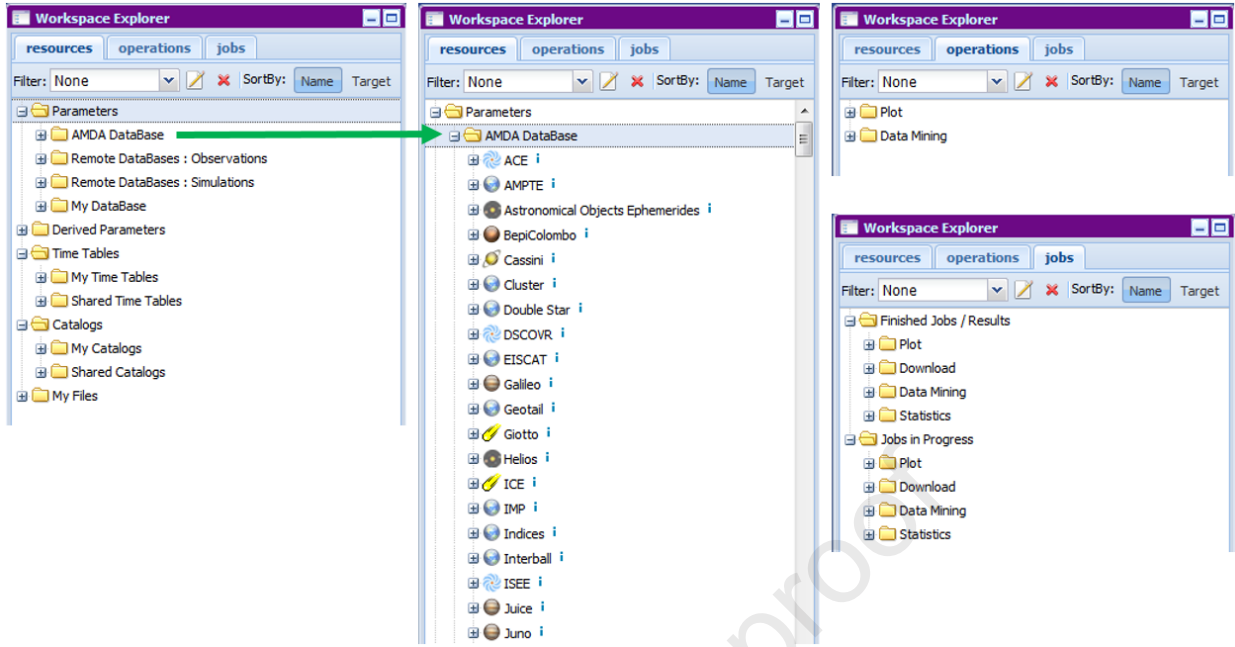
Workspace Explorer

resources | operations | jobs

Filter: None SortBy: Name Target

Parameters
AMDA DataBase
Remote DataBases : Observations
Remote DataBases : Simulations
My DataBase
Derived Parameters
Time Tables
My Time Tables
Shared Time Tables
Catalogs
My Catalogs
Shared Catalogs
My Files

Workspace Explorer

resources | operations | jobs

Filter: None SortBy: Name Target

Parameters
AMDA DataBase
ACE i
AMPTE i
Astronomical Objects Ephemerides i
BepiColombo i
Cassini i
Cluster i
Double Star i
DSCOVR i
EISCAT i
Galileo i
Geotail i
Giotto i
Helios i
ICE i
IMP i
Indices i
Interball i
ISEE i
Juice i
Juno i

Workspace Explorer

resources | operations | jobs

Filter: None SortBy: Name Target

Plot
Data Mining

Workspace Explorer

resources | operations | jobs

Filter: None SortBy: Name Target

Finished Jobs / Results
Plot
Download
Data Mining
Statistics
Jobs in Progress
Plot
Download
Data Mining
Statistics